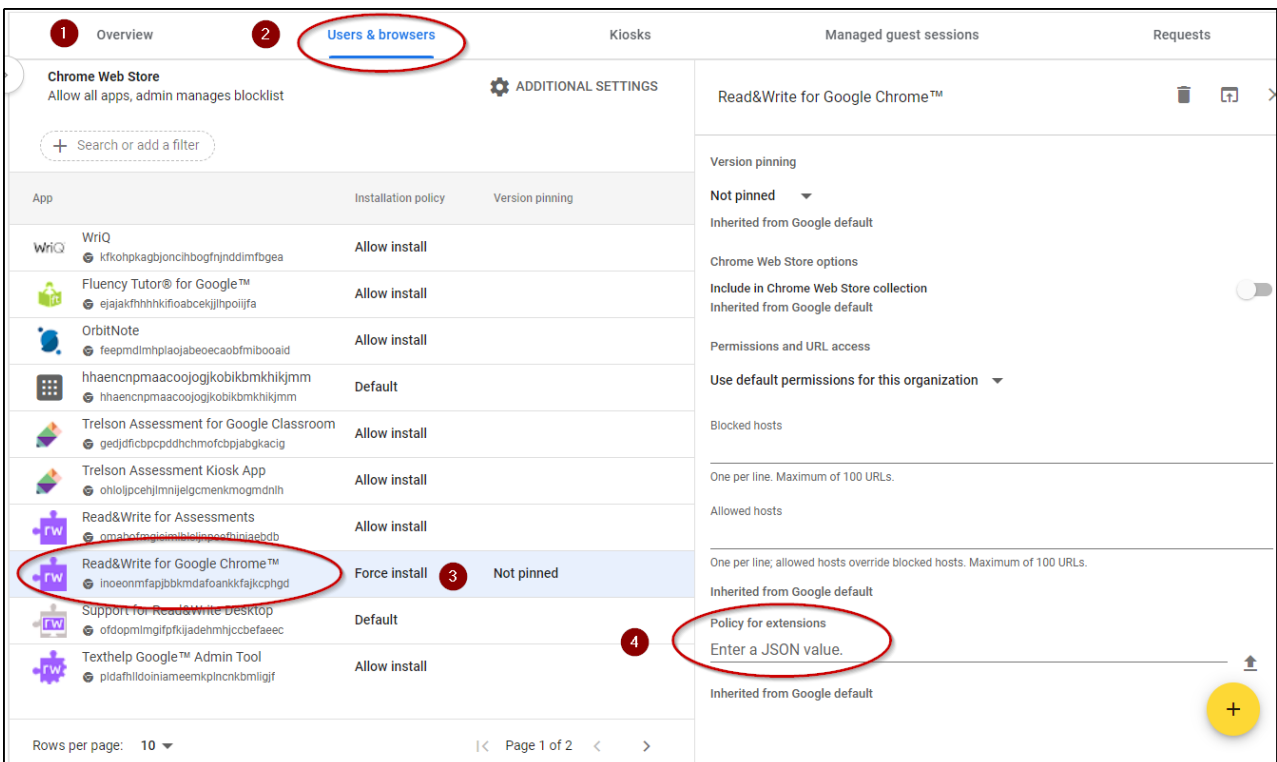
1 Overview
2 Users & browsers
Kiosks
Managed guest sessions
Requests

Chrome Web Store
Allow all apps, admin manages blocklist

ADDITIONAL SETTINGS

Search or add a filter

| App | Installation policy | Version pinning |
|---|---|---|
| WriQ kfkohpkagbjoncihbogfnjnddimfbgea | Allow install | |
| Fluency Tutor® for Google™ ejajakfhhhhkifioabcekjjlhpoiijfa | Allow install | |
| OrbitNote feepmdlmhplaojabeoecaobfmibooaid | Allow install | |
| hhaencnpmaacoojogjkobikbmkhikjmm hhaencnpmaacoojogjkobikbmkhikjmm | Default | |
| Trelson Assessment for Google Classroom gedjdficbpcpddhchmofcbpjabgkacig | Allow install | |
| Trelson Assessment Kiosk App ohloljpcehjlmnijelgcmenkmogmdnlh | Allow install | |
| Read&Write for Assessments omahofmgicimlbjcjjnpsfhinjaebdb | Allow install | |
| Read&Write for Google Chrome™ inoeonmfapjbbkmdafoankkfajkcphgd | Force install 3 | Not pinned |
| Support for Read&Write Desktop ofdopmlmgifpfkijadehmjccbefaeec | Default | |
| Texthelp Google™ Admin Tool pldafhlldoiniameemkplncnkbmligjf | Allow install | |

Rows per page: 10
Page 1 of 2

Read&Write for Google Chrome™

Version pinning
Not pinned
Inherited from Google default

Chrome Web Store options
Include in Chrome Web Store collection
Inherited from Google default

Permissions and URL access
Use default permissions for this organization

Blocked hosts
One per line. Maximum of 100 URLs.

Allowed hosts
One per line; allowed hosts override blocked hosts. Maximum of 100 URLs.

Inherited from Google default

4
Policy for extensions
Enter a JSON value.
Inherited from Google default

+